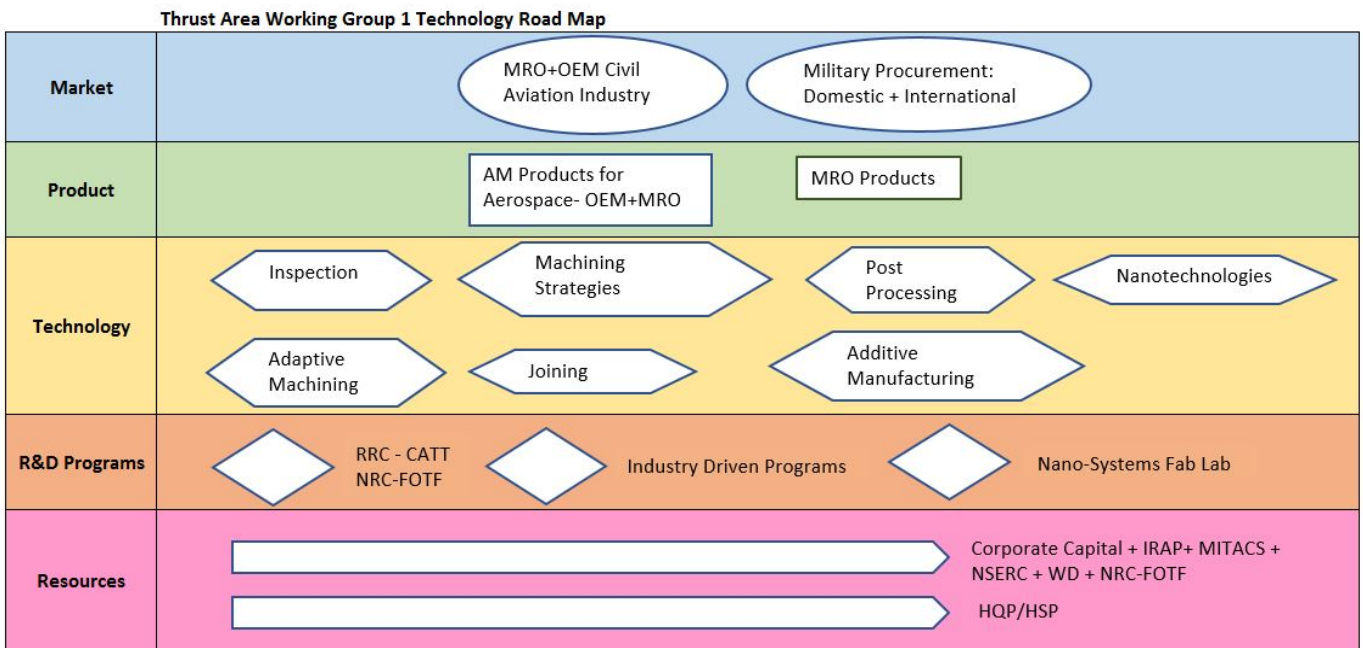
Thrust Area Working Group 1 Technology Road Map

Market

MRO+OEM Civil Aviation Industry

Military Procurement: Domestic + International

Product

AM Products for Aerospace- OEM+MRO

MRO Products

Technology

Inspection

Machining Strategies

Post Processing

Nanotechnologies

Adaptive Machining

Joining

Additive Manufacturing

R&D Programs

RRC - CATT NRC-FOTF

Industry Driven Programs

Nano-Systems Fab Lab

Resources

Corporate Capital + IRAP+ MITACS + NSERC + WD + NRC-FOTF

HQP/HSP